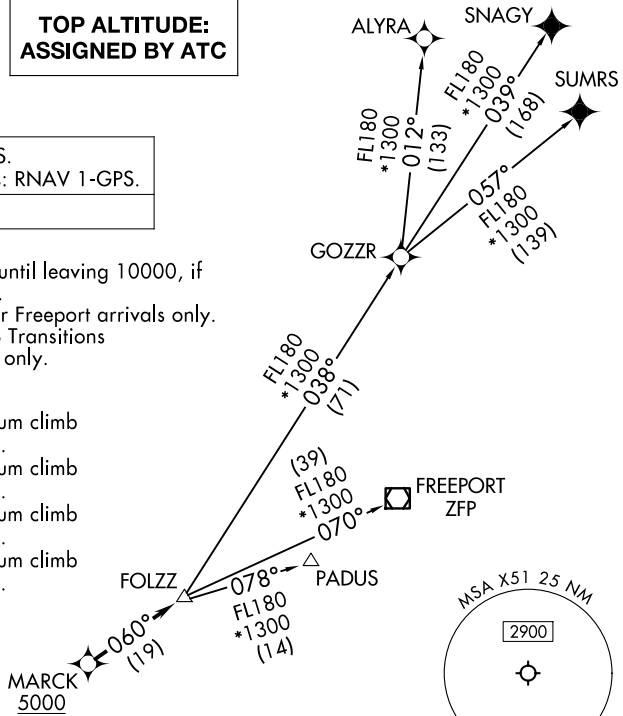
TOP ALTITUDE: ASSIGNED BY ATC

S.
: RNAV 1-GPS.

until leaving 10000, if

r Freeport arrivals only.
Transitions
only.

um climb

um climb

um climb

um climb

ALYRA

SNAGY

SUMRS

FL180
*1300
012°
(133)

FL180
*1300
039°
(168)

057°
FL180
*1300
(139)

GOZZR

FL180
*1300
038°
(71)

(39)
FL180
*1300
070°

FREEPORT
ZFP

FOLZZ

078°
FL180
*1300
(14)

PADUS

060°
(19)

MARCK
5000

MSA X51 25 NM

2900